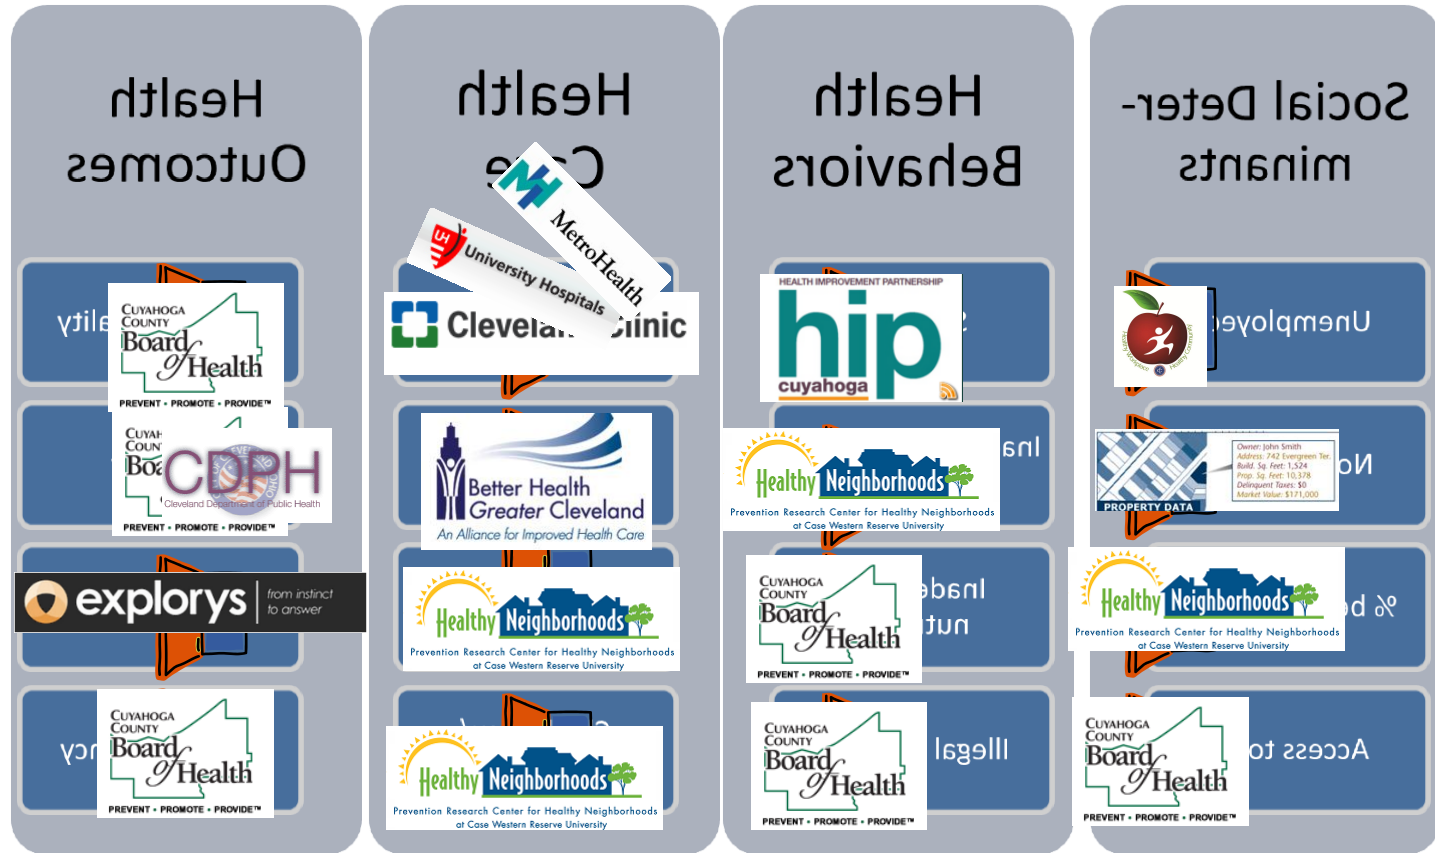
Health Outcomes

Health Care

Health Behaviors

Social Determinants

ytila

CUYAHOGA COUNTY Board of Health PREVENT • PROMOTE • PROVIDE™

CUYAHOGA COUNTY Board of Health PREVENT • PROMOTE • PROVIDE™

CDPH Cleveland Department of Public Health

explorys from instinct to answer

ycn

CUYAHOGA COUNTY Board of Health PREVENT • PROMOTE • PROVIDE™

MetroHealth

University Hospitals

Cleveland Clinic

Better Health Greater Cleveland An Alliance for Improved Health Care

Healthy Neighborhoods Prevention Research Center for Healthy Neighborhoods at Case Western Reserve University

Healthy Neighborhoods Prevention Research Center for Healthy Neighborhoods at Case Western Reserve University

HEALTH IMPROVEMENT PARTNERSHIP hip cuyahoga

lna

Healthy Neighborhoods Prevention Research Center for Healthy Neighborhoods at Case Western Reserve University

ebanl

tun

CUYAHOGA COUNTY Board of Health PREVENT • PROMOTE • PROVIDE™

lagelll

CUYAHOGA COUNTY Board of Health PREVENT • PROMOTE • PROVIDE™

eyolpmenU

oN

Owner: John Smith
Address: 742 Evergreen Ter.
Build. Sq. Feet: 1,524
Prop. Sq. Feet: 10,378
Delinquent Taxes: $0
Market Value: $171,000

PROPERTY DATA

% b

Healthy Neighborhoods Prevention Research Center for Healthy Neighborhoods at Case Western Reserve University

ot sseccA

CUYAHOGA COUNTY Board of Health PREVENT • PROMOTE • PROVIDE™